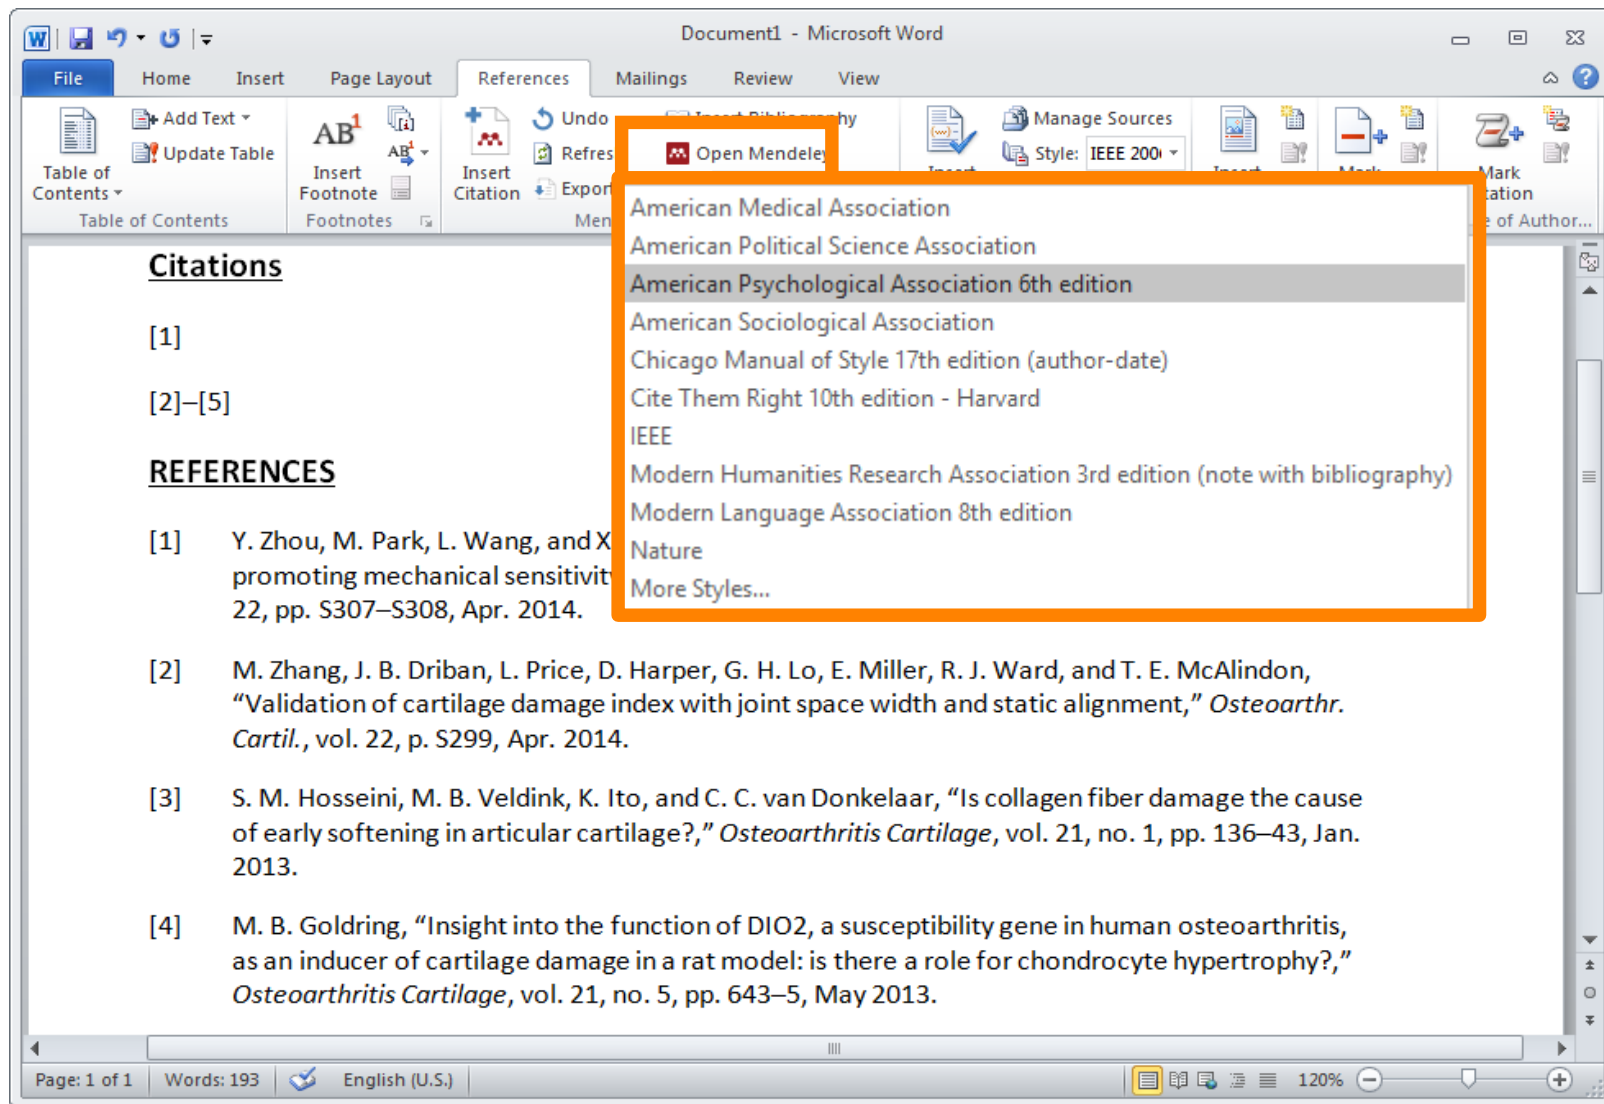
Document1 - Microsoft Word

File Home Insert Page Layout References Mailings Review View

Table of Contents
Add Text
Update Table
Table of Contents

AB
Insert Footnote
Footnotes

Insert Citation
Undo
Refres
Expor
Men

Open Mendeley

Manage Sources
Style: IEEE 200

Mark
ation
of Author...

American Medical Association
American Political Science Association
American Psychological Association 6th edition
American Sociological Association
Chicago Manual of Style 17th edition (author-date)
Cite Them Right 10th edition - Harvard
IEEE
Modern Humanities Research Association 3rd edition (note with bibliography)
Modern Language Association 8th edition
Nature
More Styles...

Citations

[1]

[2]–[5]

REFERENCES

[1] Y. Zhou, M. Park, L. Wang, and X promoting mechanical sensitivit 22, pp. S307–S308, Apr. 2014.

[2] M. Zhang, J. B. Driban, L. Price, D. Harper, G. H. Lo, E. Miller, R. J. Ward, and T. E. McAlindon, “Validation of cartilage damage index with joint space width and static alignment,” Osteoarthr. Cartil., vol. 22, p. S299, Apr. 2014.

[3] S. M. Hosseini, M. B. Veldink, K. Ito, and C. C. van Donkelaar, “Is collagen fiber damage the cause of early softening in articular cartilage?,” Osteoarthritis Cartilage, vol. 21, no. 1, pp. 136–43, Jan. 2013.

[4] M. B. Goldring, “Insight into the function of DIO2, a susceptibility gene in human osteoarthritis, as an inducer of cartilage damage in a rat model: is there a role for chondrocyte hypertrophy?,” Osteoarthritis Cartilage, vol. 21, no. 5, pp. 643–5, May 2013.

Page: 1 of 1 Words: 193 English (U.S.) 120%